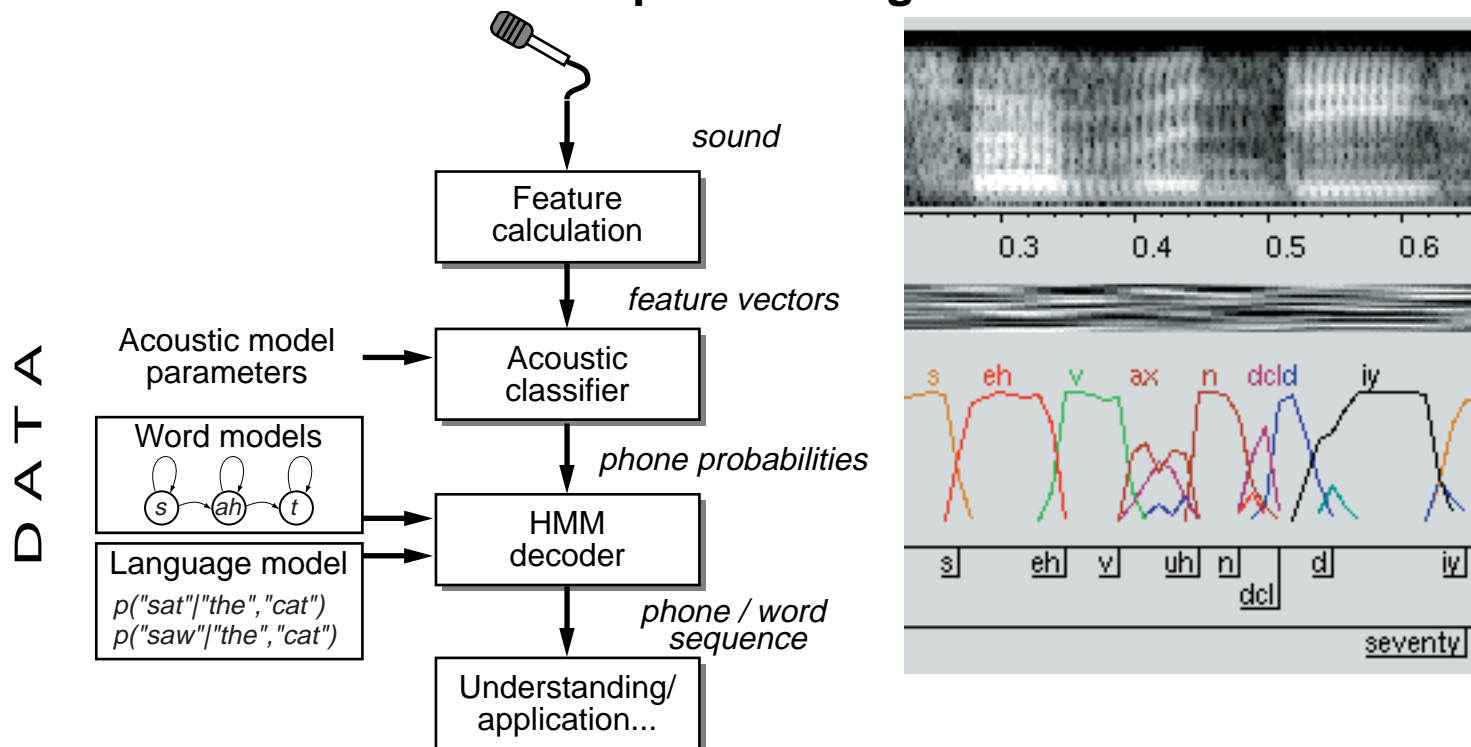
sound

Feature calculation

feature vectors

Acoustic model parameters

Acoustic classifier

DATA

Word models

s ah t

phone probabilities

HMM decoder

Language model

p("sat"|"the","cat")
p("saw"|"the","cat")

phone / word sequence

Understanding/ application...

0.3 0.4 0.5 0.6

s eh v ax n dcld iy

s eh v uh n dcl d iy

seventy